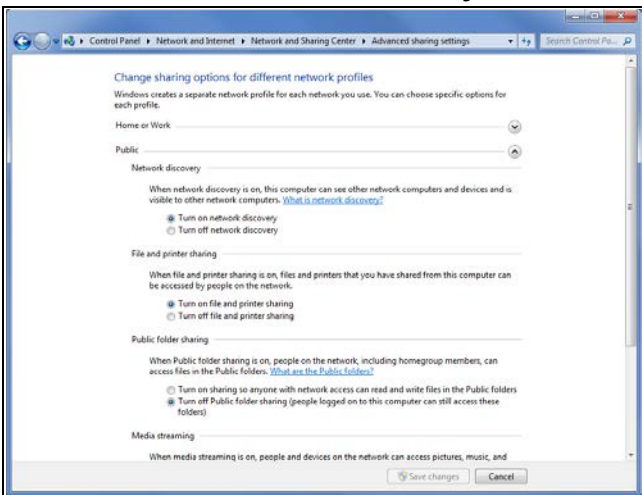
Control Panel ▸ Network and Internet ▸ Network and Sharing Center ▸ Advanced sharing settings

Search Control Pa...

Change sharing options for different network profiles

Windows creates a separate network profile for each network you use. You can choose specific options for each profile.

Home or Work

Public

Network discovery

When network discovery is on, this computer can see other network computers and devices and is visible to other network computers. What is network discovery?

Turn on network discovery
Turn off network discovery

File and printer sharing

When file and printer sharing is on, files and printers that you have shared from this computer can be accessed by people on the network.

Turn on file and printer sharing
Turn off file and printer sharing

Public folder sharing

When Public folder sharing is on, people on the network, including homegroup members, can access files in the Public folders. What are the Public folders?

Turn on sharing so anyone with network access can read and write files in the Public folders
Turn off Public folder sharing (people logged on to this computer can still access these folders)

Media streaming

When media streaming is on, people and devices on the network can access pictures, music, and

Save changes
Cancel